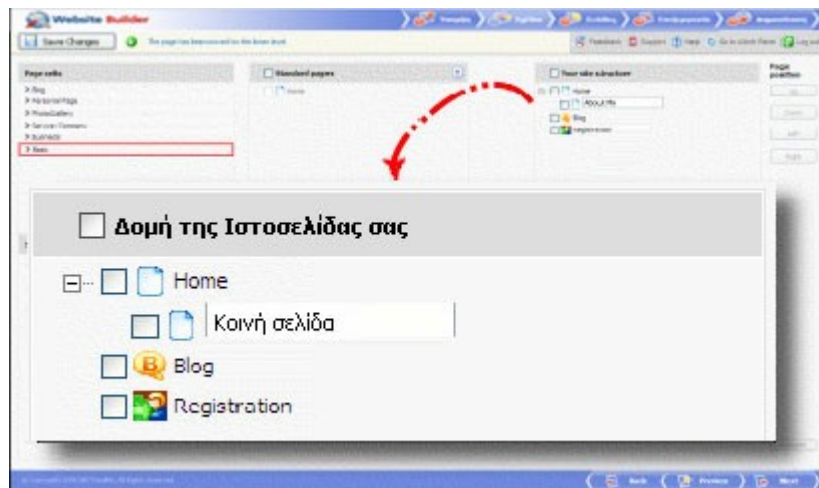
Website Builder

Save Changes

Page sets

Blog
Personal Page
Photo Gallery
Services/Company
Business
News

Standard pages

Home

Your site structure

Home
About Me
Blog
Registration

Page position

Up
Down
Left
Right

Δομή της Ιστοσελίδας σας

Home
Κοινή σελίδα
Blog
Registration

Back
Preview
Next